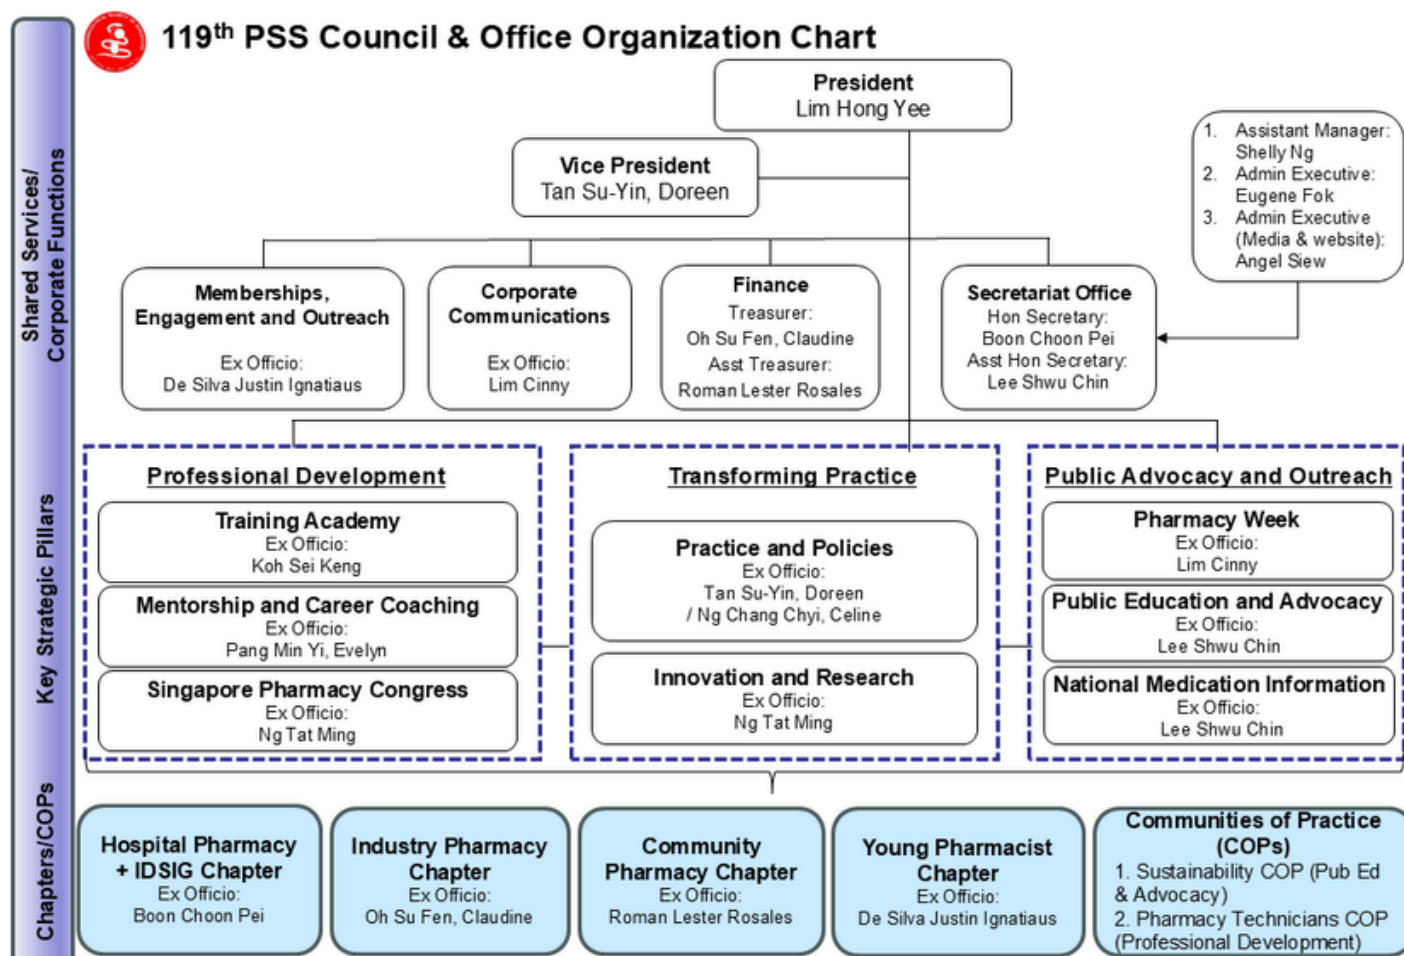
Shared Services/ Corporate Functions

119$^{th}$ PSS Council & Office Organization Chart

President
Lim Hong Yee

Vice President
Tan Su-Yin, Doreen

1. Assistant Manager: Shelly Ng
2. Admin Executive: Eugene Fok
3. Admin Executive (Media & website): Angel Siew

Memberships, Engagement and Outreach
Ex Officio:
De Silva Justin Ignatiaus

Corporate Communications
Ex Officio:
Lim Cinny

Finance
Treasurer:
Oh Su Fen, Claudine
Asst Treasurer:
Roman Lester Rosales

Secretariat Office
Hon Secretary:
Boon Choon Pei
Asst Hon Secretary:
Lee Shwu Chin

Key Strategic Pillars

Professional Development

Training Academy
Ex Officio:
Koh Sei Keng

Mentorship and Career Coaching
Ex Officio:
Pang Min Yi, Evelyn

Singapore Pharmacy Congress
Ex Officio:
Ng Tat Ming

Transforming Practice

Practice and Policies
Ex Officio:
Tan Su-Yin, Doreen
/ Ng Chang Chyi, Celine

Innovation and Research
Ex Officio:
Ng Tat Ming

Public Advocacy and Outreach

Pharmacy Week
Ex Officio:
Lim Cinny

Public Education and Advocacy
Ex Officio:
Lee Shwu Chin

National Medication Information
Ex Officio:
Lee Shwu Chin

Chapters/COPs

Hospital Pharmacy + IDSIG Chapter
Ex Officio:
Boon Choon Pei

Industry Pharmacy Chapter
Ex Officio:
Oh Su Fen, Claudine

Community Pharmacy Chapter
Ex Officio:
Roman Lester Rosales

Young Pharmacist Chapter
Ex Officio:
De Silva Justin Ignatiaus

Communities of Practice (COPs)
1. Sustainability COP (Pub Ed & Advocacy)
2. Pharmacy Technicians COP (Professional Development)